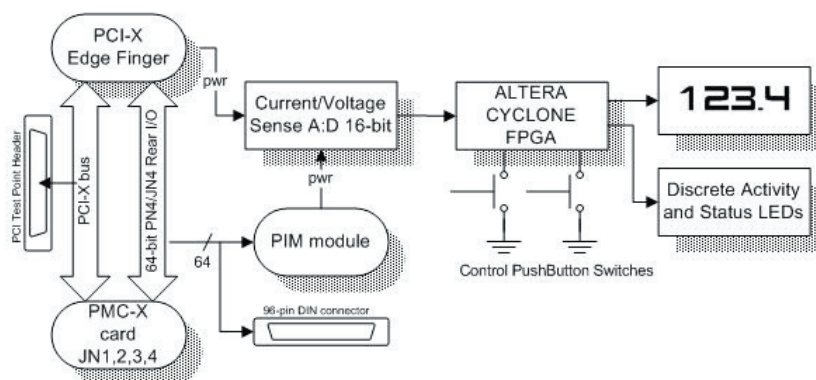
PCI-X
Edge Finger

pwr

Current/Voltage
Sense A:D 16-bit

ALTERA
CYCLONE
FPGA

123.4

PCI Test Point Header

PCI-X bus

64-bit PN4/JN4 Rear I/O

pwr

Discrete Activity
and Status LEDs

64

PIM module

Control PushButton Switches

PMC-X
card
JN1,2,3,4

96-pin DIN connector